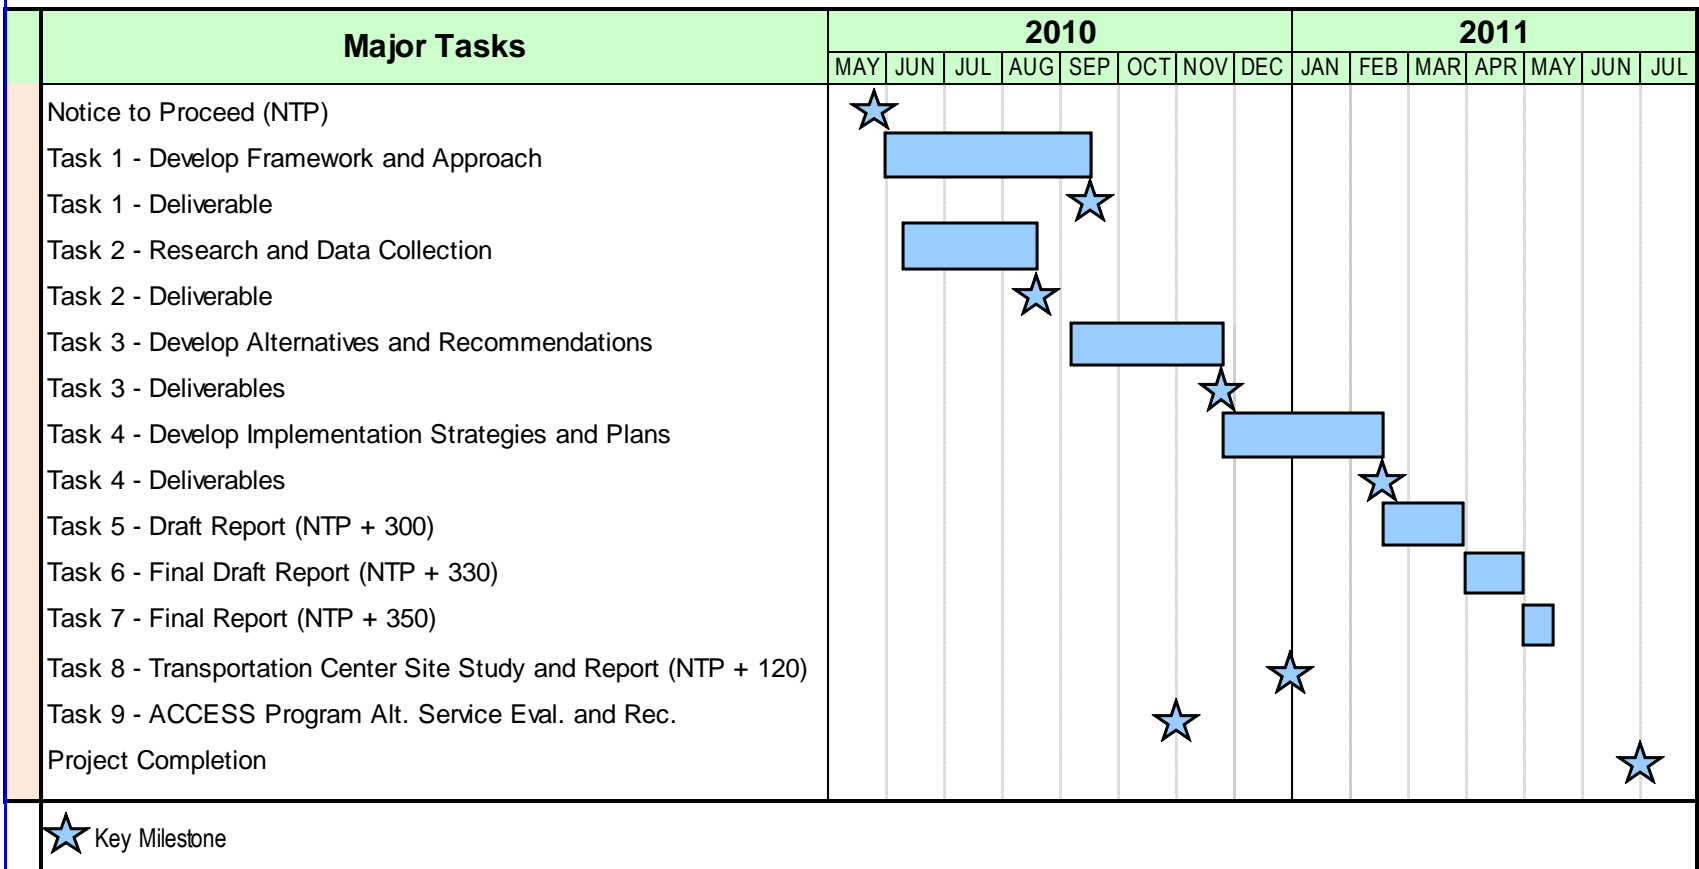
| Major Tasks | 2010 | | | | | | | | 2011 | | | | | | |
|---|---|---|---|---|---|---|---|---|---|---|---|---|---|---|---|
| | MAY | JUN | JUL | AUG | SEP | OCT | NOV | DEC | JAN | FEB | MAR | APR | MAY | JUN | JUL |
| Notice to Proceed (NTP) | | | | | | | | | | | | | | | |
| Task 1 - Develop Framework and Approach | | | | | | | | | | | | | | | |
| Task 1 - Deliverable | | | | | | | | | | | | | | | |
| Task 2 - Research and Data Collection | | | | | | | | | | | | | | | |
| Task 2 - Deliverable | | | | | | | | | | | | | | | |
| Task 3 - Develop Alternatives and Recommendations | | | | | | | | | | | | | | | |
| Task 3 - Deliverables | | | | | | | | | | | | | | | |
| Task 4 - Develop Implementation Strategies and Plans | | | | | | | | | | | | | | | |
| Task 4 - Deliverables | | | | | | | | | | | | | | | |
| Task 5 - Draft Report (NTP + 300) | | | | | | | | | | | | | | | |
| Task 6 - Final Draft Report (NTP + 330) | | | | | | | | | | | | | | | |
| Task 7 - Final Report (NTP + 350) | | | | | | | | | | | | | | | |
| Task 8 - Transportation Center Site Study and Report (NTP + 120) | | | | | | | | | | | | | | | |
| Task 9 - ACCESS Program Alt. Service Eval. and Rec. | | | | | | | | | | | | | | | |
| Project Completion | | | | | | | | | | | | | | | |

Key Milestone